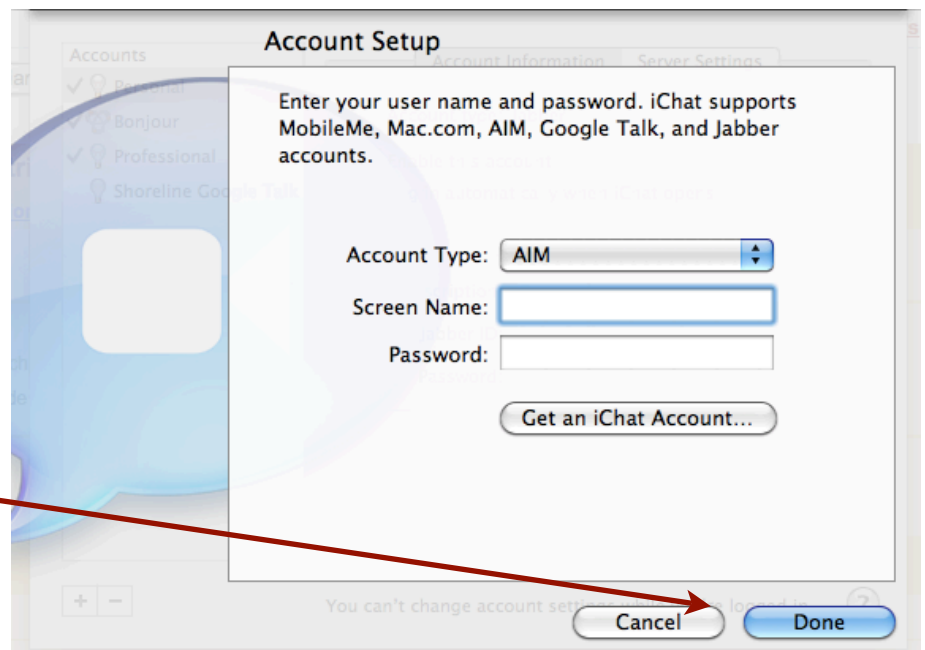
Account Setup

Enter your user name and password. iChat supports MobileMe, Mac.com, AIM, Google Talk, and Jabber accounts.

Account Type: AIM

Screen Name:

Password:

Get an iChat Account...

Cancel

Done